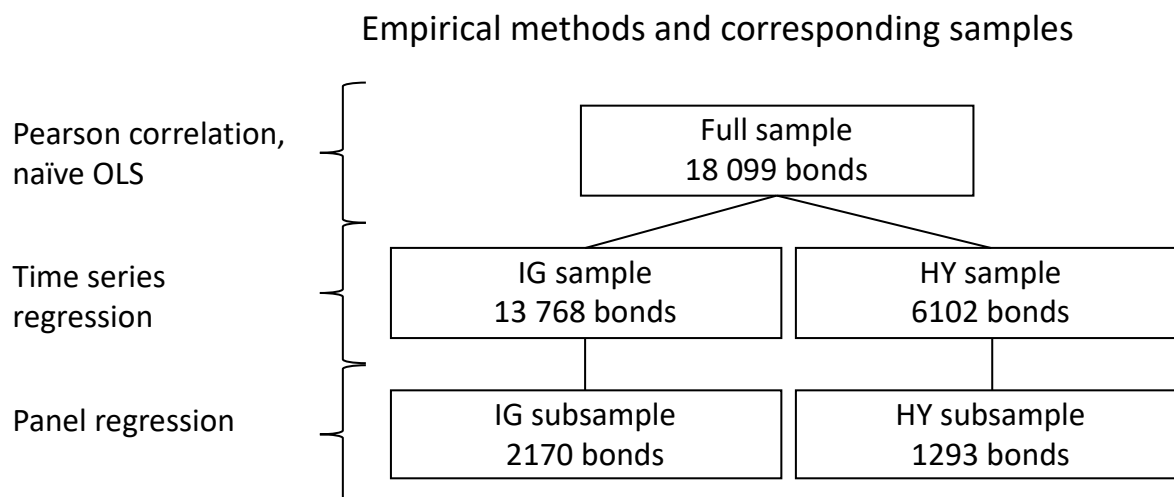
Empirical methods and corresponding samples

Pearson correlation, naïve OLS

Full sample
18 099 bonds

Time series regression

IG sample
13 768 bonds

HY sample
6102 bonds

Panel regression

IG subsample
2170 bonds

HY subsample
1293 bonds